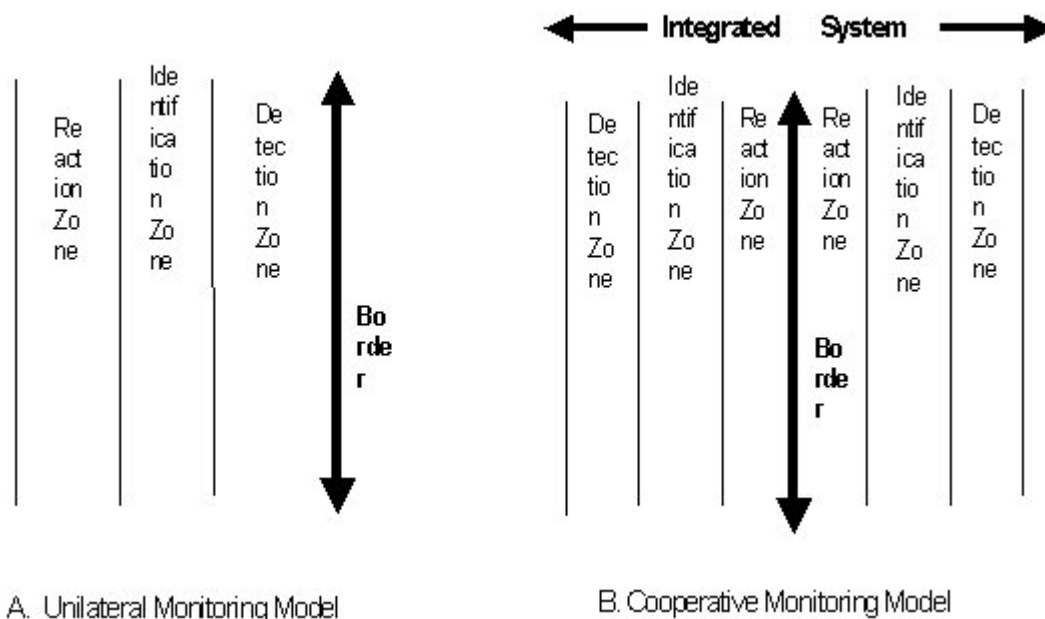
Integrated System

Reaction Zone

Identification Zone

Detection Zone

Border

Detection Zone

Identification Zone

Reaction Zone

Reaction Zone

Border

Identification Zone

Detection Zone

A. Unilateral Monitoring Model

B. Cooperative Monitoring Model